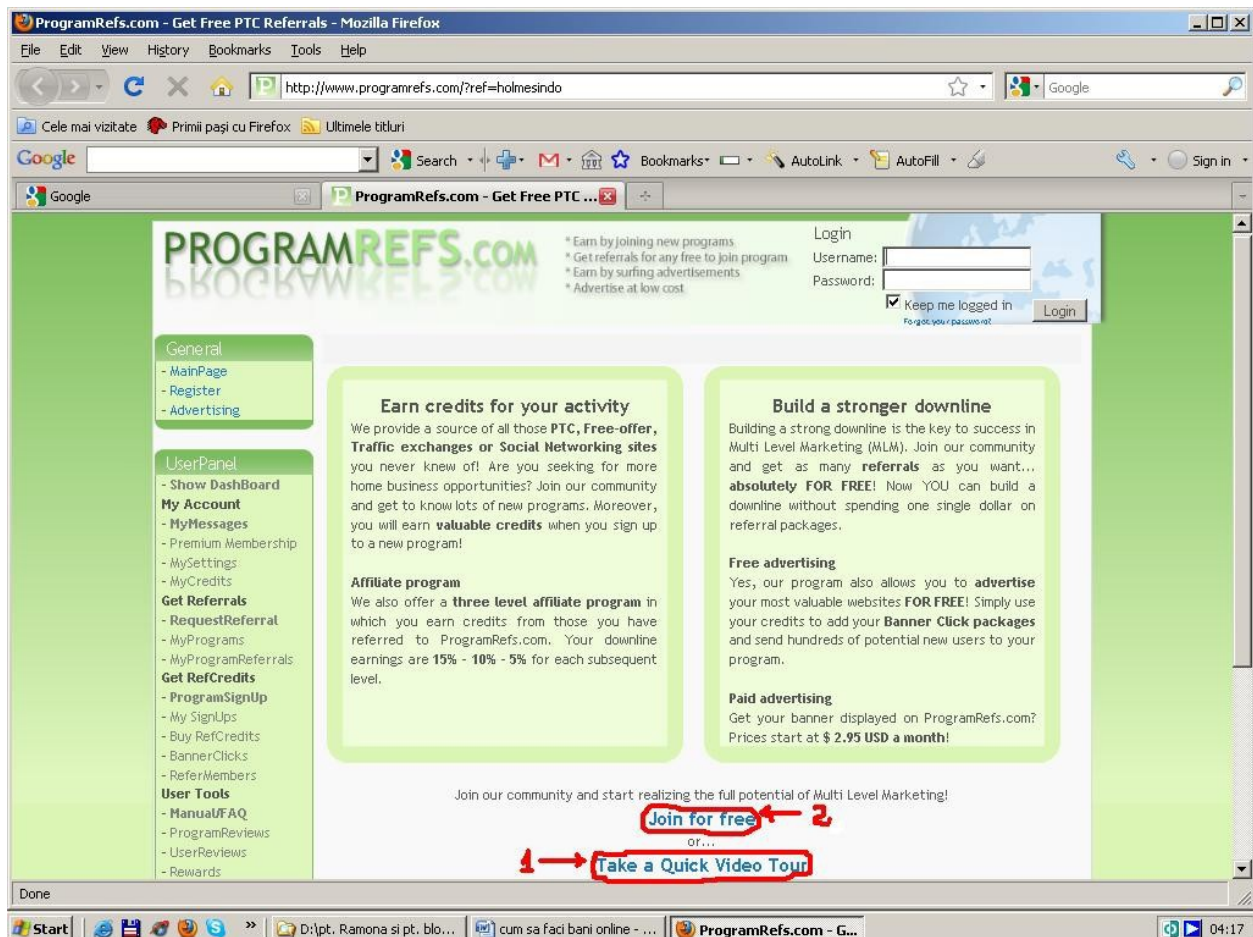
ProgramRefs.com - Get Free PTC Referrals - Mozilla Firefox

File Edit View History Bookmarks Tools Help

http://www.programrefs.com/?ref=holmesindo

Google

Cele mai vizitate Primii pași cu Firefox Ultimele titluri

Google Search Bookmarks AutoLink AutoFill Sign in

Google ProgramRefs.com - Get Free PTC ...

PROGRAMREFS.COM

* Earn by joining new programs
* Get referrals for any free to join program
* Earn by surfing advertisements
* Advertise at low cost

Login
Username:
Password:
Keep me logged in
Forgot your password?
Login

General
- MainPage
- Register
- Advertising

UserPanel
- Show DashBoard
My Account
- MyMessages
- Premium Membership
- MySettings
- MyCredits
Get Referrals
- RequestReferral
- MyPrograms
- MyProgramReferrals
Get RefCredits
- ProgramSignUp
- My SignUps
- Buy RefCredits
- BannerClicks
- ReferMembers
User Tools
- Manual/FAQ
- ProgramReviews
- UserReviews
- Rewards

Earn credits for your activity

We provide a source of all those PTC, Free-offer, Traffic exchanges or Social Networking sites you never knew of! Are you seeking for more home business opportunities? Join our community and get to know lots of new programs. Moreover, you will earn valuable credits when you sign up to a new program!

Affiliate program
We also offer a three level affiliate program in which you earn credits from those you have referred to ProgramRefs.com. Your downline earnings are 15% - 10% - 5% for each subsequent level.

Build a stronger downline

Building a strong downline is the key to success in Multi Level Marketing (MLM). Join our community and get as many referrals as you want... absolutely FOR FREE! Now YOU can build a downline without spending one single dollar on referral packages.

Free advertising
Yes, our program also allows you to advertise your most valuable websites FOR FREE! Simply use your credits to add your Banner Click packages and send hundreds of potential new users to your program.

Paid advertising
Get your banner displayed on ProgramRefs.com? Prices start at $ 2.95 USD a month!

Join our community and start realizing the full potential of Multi Level Marketing!

Join for free 2
or...
1 Take a Quick Video Tour

Done

Start D:\pt. Ramona si pt. blo... cum sa faci bani online - ... ProgramRefs.com - G... 04:17